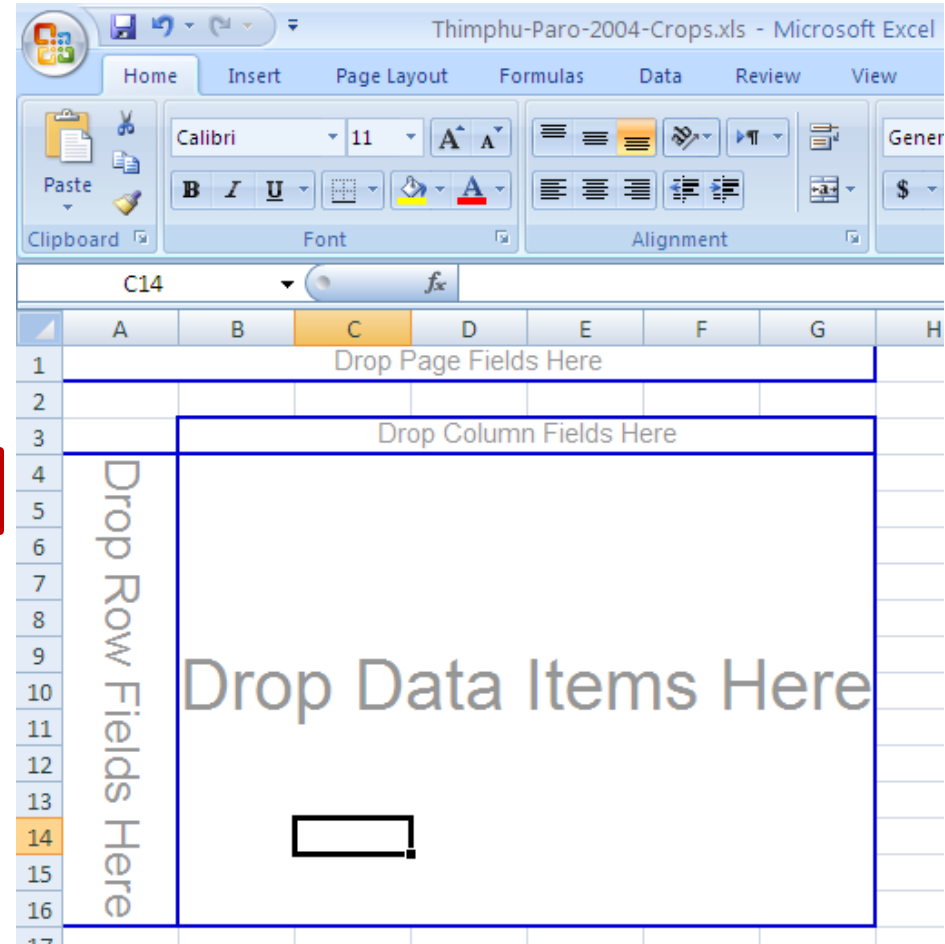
Thimphu-Paro-2004-Crops.xls - Microsoft Excel

Home Insert Page Layout Formulas Data Review View

Paste
Clipboard

Calibri 11
B I U A
Font

Alignment

Gener
$

C14
$f_x$

| | A | B | C | D | E | F | G | H |
|---|---|---|---|---|---|---|---|---|
| 1 | Drop Page Fields Here | | | | | | | |
| 2 | | | | | | | | |
| 3 | | Drop Column Fields Here | | | | | | |
| 4 | Drop Row Fields Here | Drop Data Items Here | | | | | | |
| 5 | | | | | | | | |
| 6 | | | | | | | | |
| 7 | | | | | | | | |
| 8 | | | | | | | | |
| 9 | | | | | | | | |
| 10 | | | | | | | | |
| 11 | | | | | | | | |
| 12 | | | | | | | | |
| 13 | | | | | | | | |
| 14 | | | | | | | | |
| 15 | | | | | | | | |
| 16 | | | | | | | | |
| 17 | | | | | | | | |